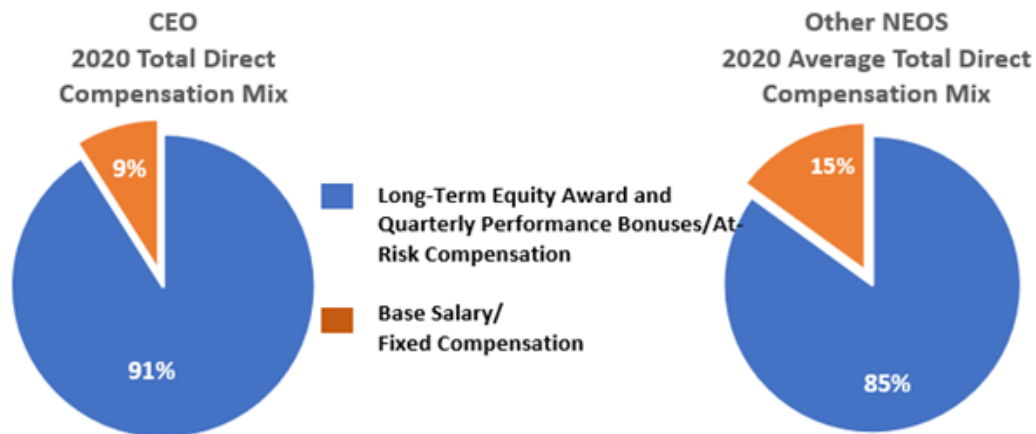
CEO
2020 Total Direct
Compensation Mix

9%

91%

Long-Term Equity Award and Quarterly Performance Bonuses/At-Risk Compensation

Base Salary/
Fixed Compensation

Other NEOS
2020 Average Total Direct
Compensation Mix

15%

85%